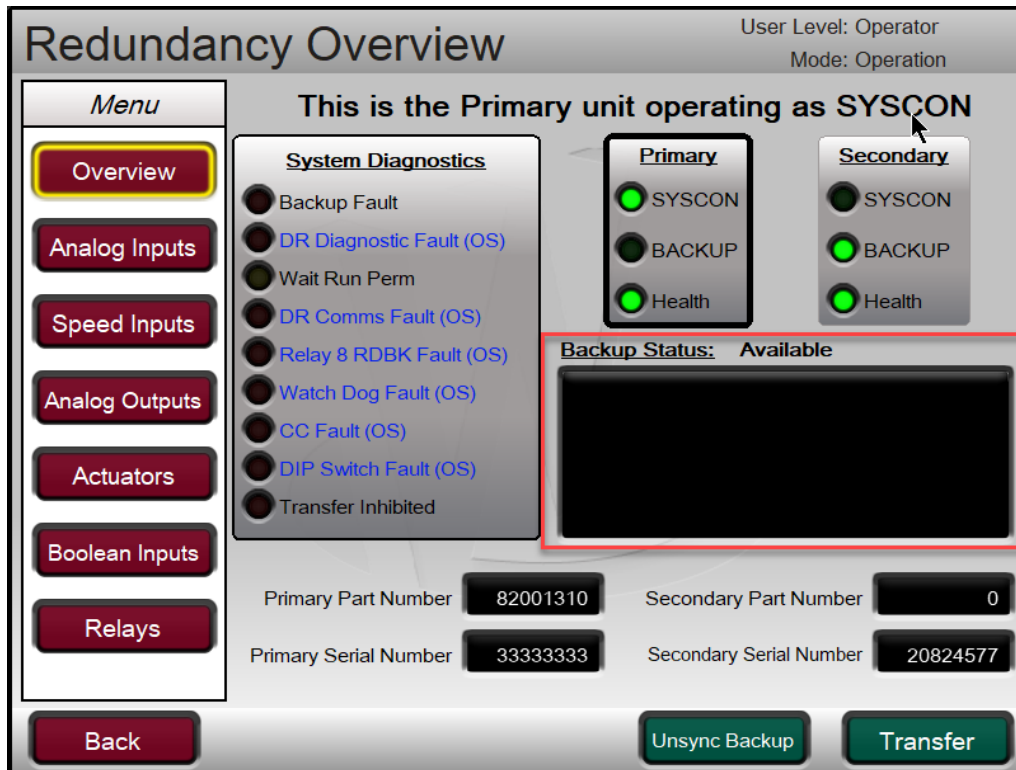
Redundancy Overview

User Level: Operator
Mode: Operation

Menu

Overview
Analog Inputs
Speed Inputs
Analog Outputs
Actuators
Boolean Inputs
Relays

This is the Primary unit operating as SYSCON

System Diagnostics
Backup Fault
DR Diagnostic Fault (OS)
Wait Run Perm
DR Comms Fault (OS)
Relay 8 RDBK Fault (OS)
Watch Dog Fault (OS)
CC Fault (OS)
DIP Switch Fault (OS)
Transfer Inhibited

Primary
SYSCON
BACKUP
Health

Secondary
SYSCON
BACKUP
Health

Backup Status: Available

| Primary Part Number | 82001310 | Secondary Part Number | 0 |
|---|---|---|---|
| Primary Serial Number | 33333333 | Secondary Serial Number | 20824577 |

Back
Unsync Backup
Transfer